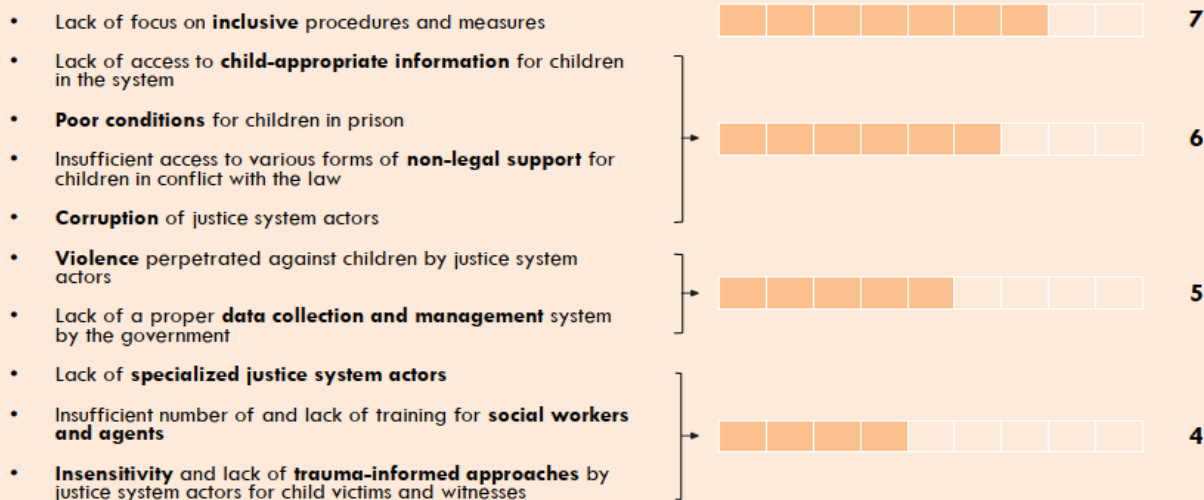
- Lack of focus on **inclusive** procedures and measures

7

- Lack of access to **child-appropriate information** for children in the system
- **Poor conditions** for children in prison
- Insufficient access to various forms of **non-legal support** for children in conflict with the law
- **Corruption** of justice system actors

6

- **Violence** perpetrated against children by justice system actors
- Lack of a proper **data collection and management** system by the government

5

- Lack of **specialized justice system actors**
- Insufficient number of and lack of training for **social workers and agents**
- **Insensitivity** and lack of **trauma-informed approaches** by justice system actors for child victims and witnesses

4